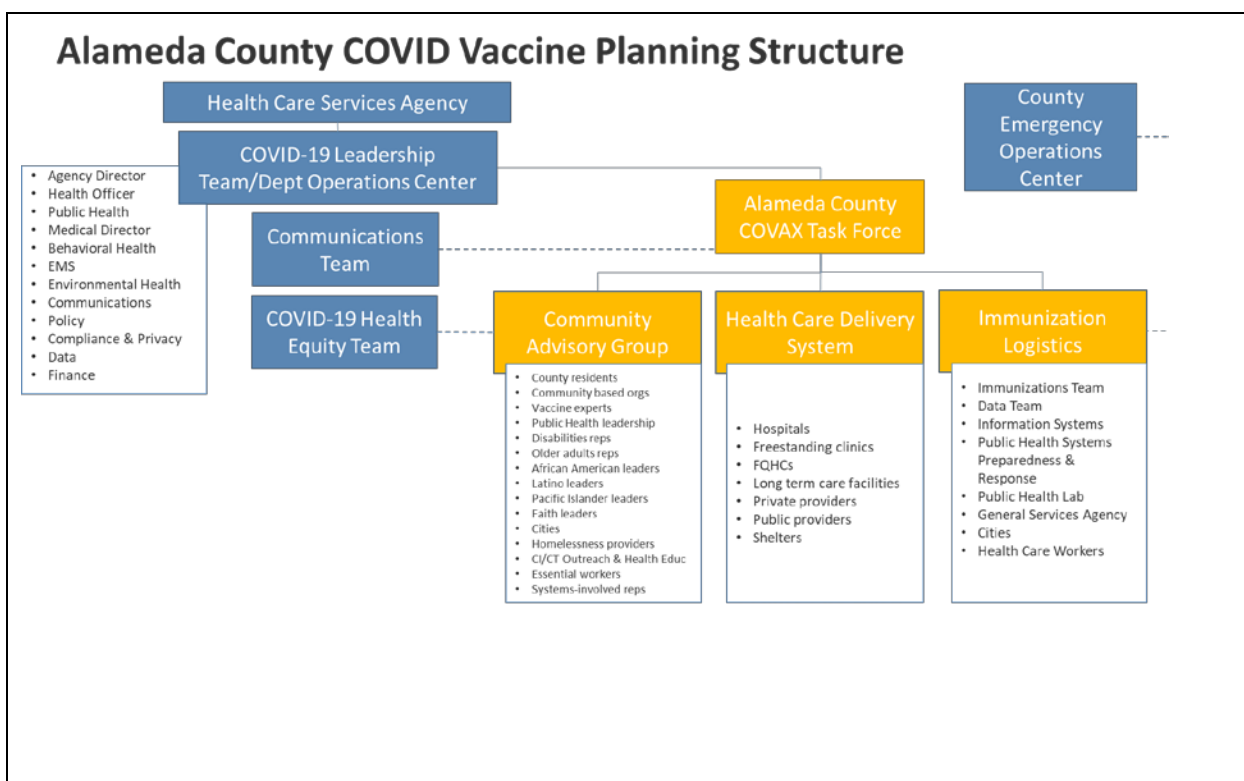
Alameda County COVID Vaccine Planning Structure

Health Care Services Agency

COVID-19 Leadership Team/Dept Operations Center

- Agency Director
- Health Officer
- Public Health
- Medical Director
- Behavioral Health
- EMS
- Environmental Health
- Communications
- Policy
- Compliance & Privacy
- Data
- Finance

County Emergency Operations Center

Alameda County COVAX Task Force

Communications Team

COVID-19 Health Equity Team

Community Advisory Group

- County residents
- Community based orgs
- Vaccine experts
- Public Health leadership
- Disabilities reps
- Older adults reps
- African American leaders
- Latino leaders
- Pacific Islander leaders
- Faith leaders
- Cities
- Homelessness providers
- CI/CT Outreach & Health Educ
- Essential workers
- Systems-involved reps

Health Care Delivery System

- Hospitals
- Freestanding clinics
- FQHCs
- Long term care facilities
- Private providers
- Public providers
- Shelters

Immunization Logistics

- Immunizations Team
- Data Team
- Information Systems
- Public Health Systems Preparedness & Response
- Public Health Lab
- General Services Agency
- Cities
- Health Care Workers